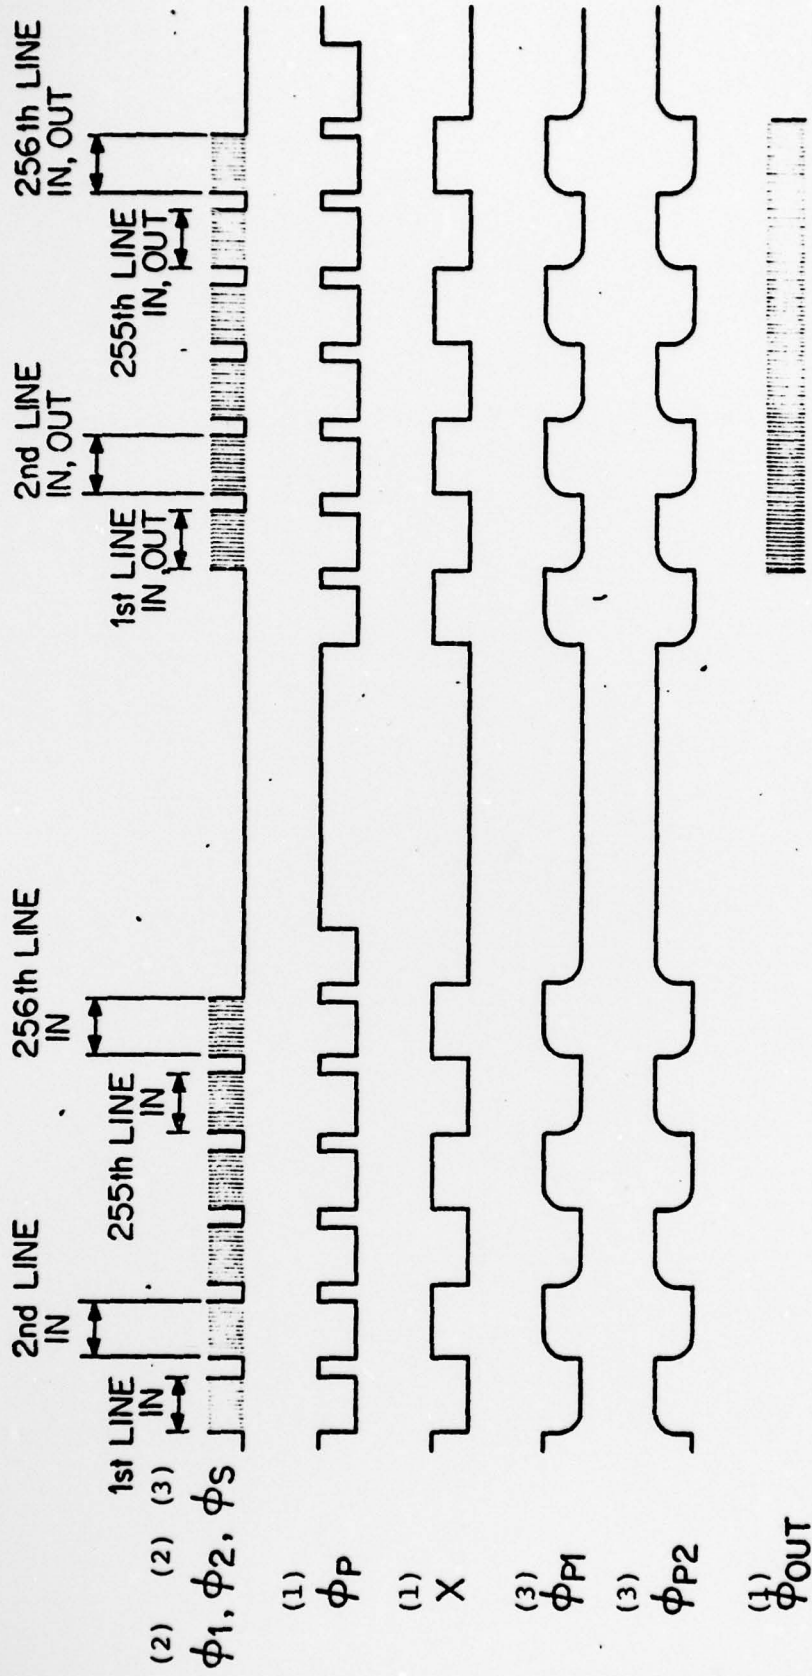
(2) (2) (3)
$\phi_1$, $\phi_2$, $\phi_S$

(1)
$\phi_P$

(1)
X

(3)
$\phi_{P1}$

(3)
$\phi_{P2}$

(1)
$\phi_{OUT}$

1st LINE IN

2nd LINE IN

255th LINE IN

256th LINE IN

1st LINE IN, OUT

2nd LINE IN, OUT

255th LINE IN, OUT

256th LINE IN, OUT